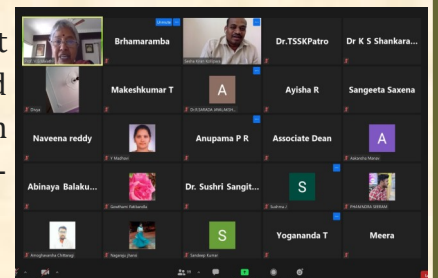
Brhamaramba

Dr.TSSKPatro

Dr K S Shankara...

Makeshkumar T

A

Ayisha R

Sangeeta Saxena

Naveena reddy

Anupama P R

Associate Dean

A

Abinaya Balaku...

Dr. Sushri Sangit...

S

Yoganande T

Meera

S